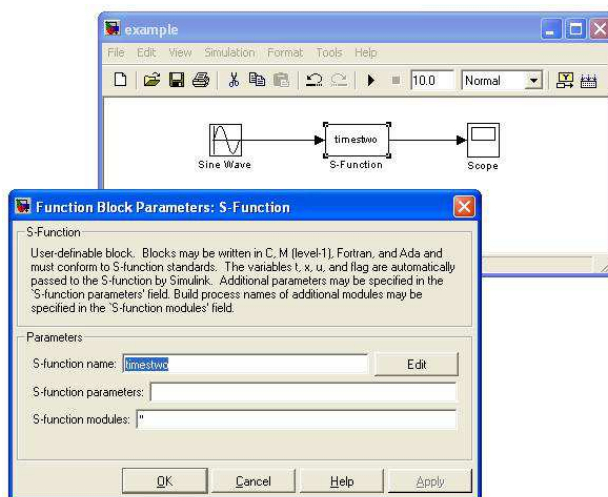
example

File Edit View Simulation Format Tools Help

10.0 Normal

timestwo

Sine Wave S-Function Scope

Function Block Parameters: S-Function

S-Function

User-definable block. Blocks may be written in C, M (level-1), Fortran, and Ada and must conform to S-function standards. The variables t, x, u, and flag are automatically passed to the S-function by Simulink. Additional parameters may be specified in the 'S-function parameters' field. Build process names of additional modules may be specified in the 'S-function modules' field.

Parameters

S-function name: timestwo Edit

S-function parameters:

S-function modules: ''

OK Cancel Help Apply